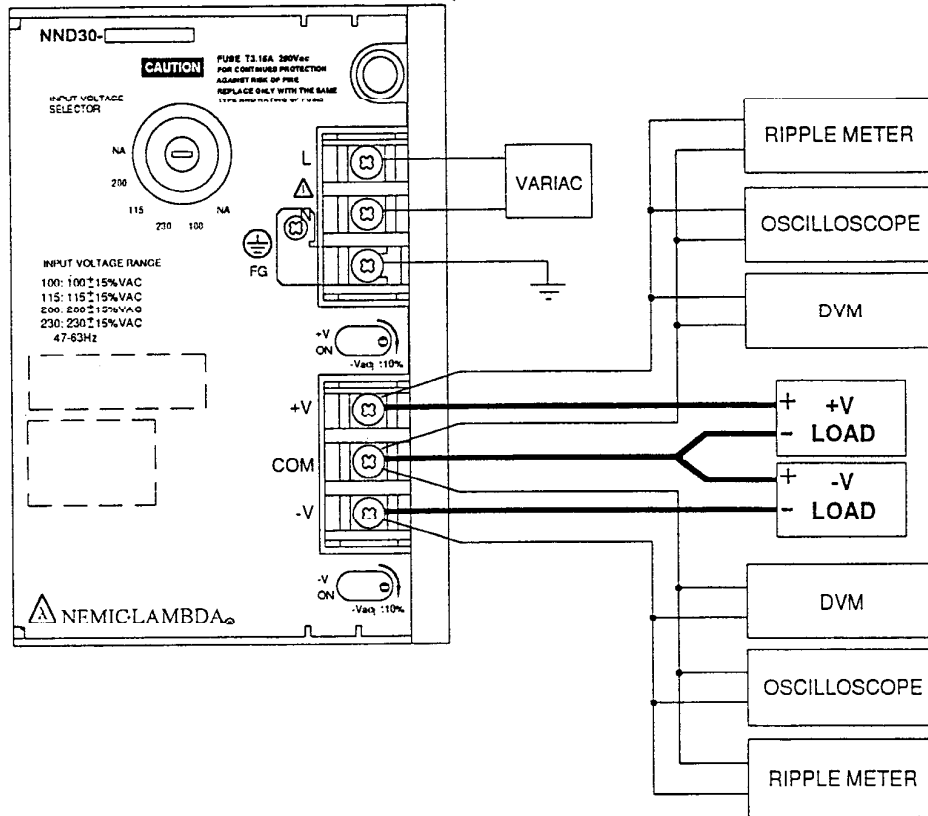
NND30-

CAUTION

FUSE T3.15A 250Vac FOR CONTINUED PROTECTION AGAINST RISK OF FIRE REPLACE ONLY WITH THE SAME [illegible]

INPUT VOLTAGE SELECTOR

NA
200
115
230
100
NA

INPUT VOLTAGE RANGE
100: 100$\pm$15%VAC
115: 115$\pm$15%VAC
200: 200$\pm$15%VAC
230: 230$\pm$15%VAC
47-63Hz

L
N
FG

VARIAC

+V ON
-Vadj $\pm$10%

+V
COM
-V

-V ON
-Vadj $\pm$10%

NEMIC-LAMBDA

RIPPLE METER
OSCILLOSCOPE
DVM

+ +V
- LOAD
+ -V
- LOAD

DVM
OSCILLOSCOPE
RIPPLE METER